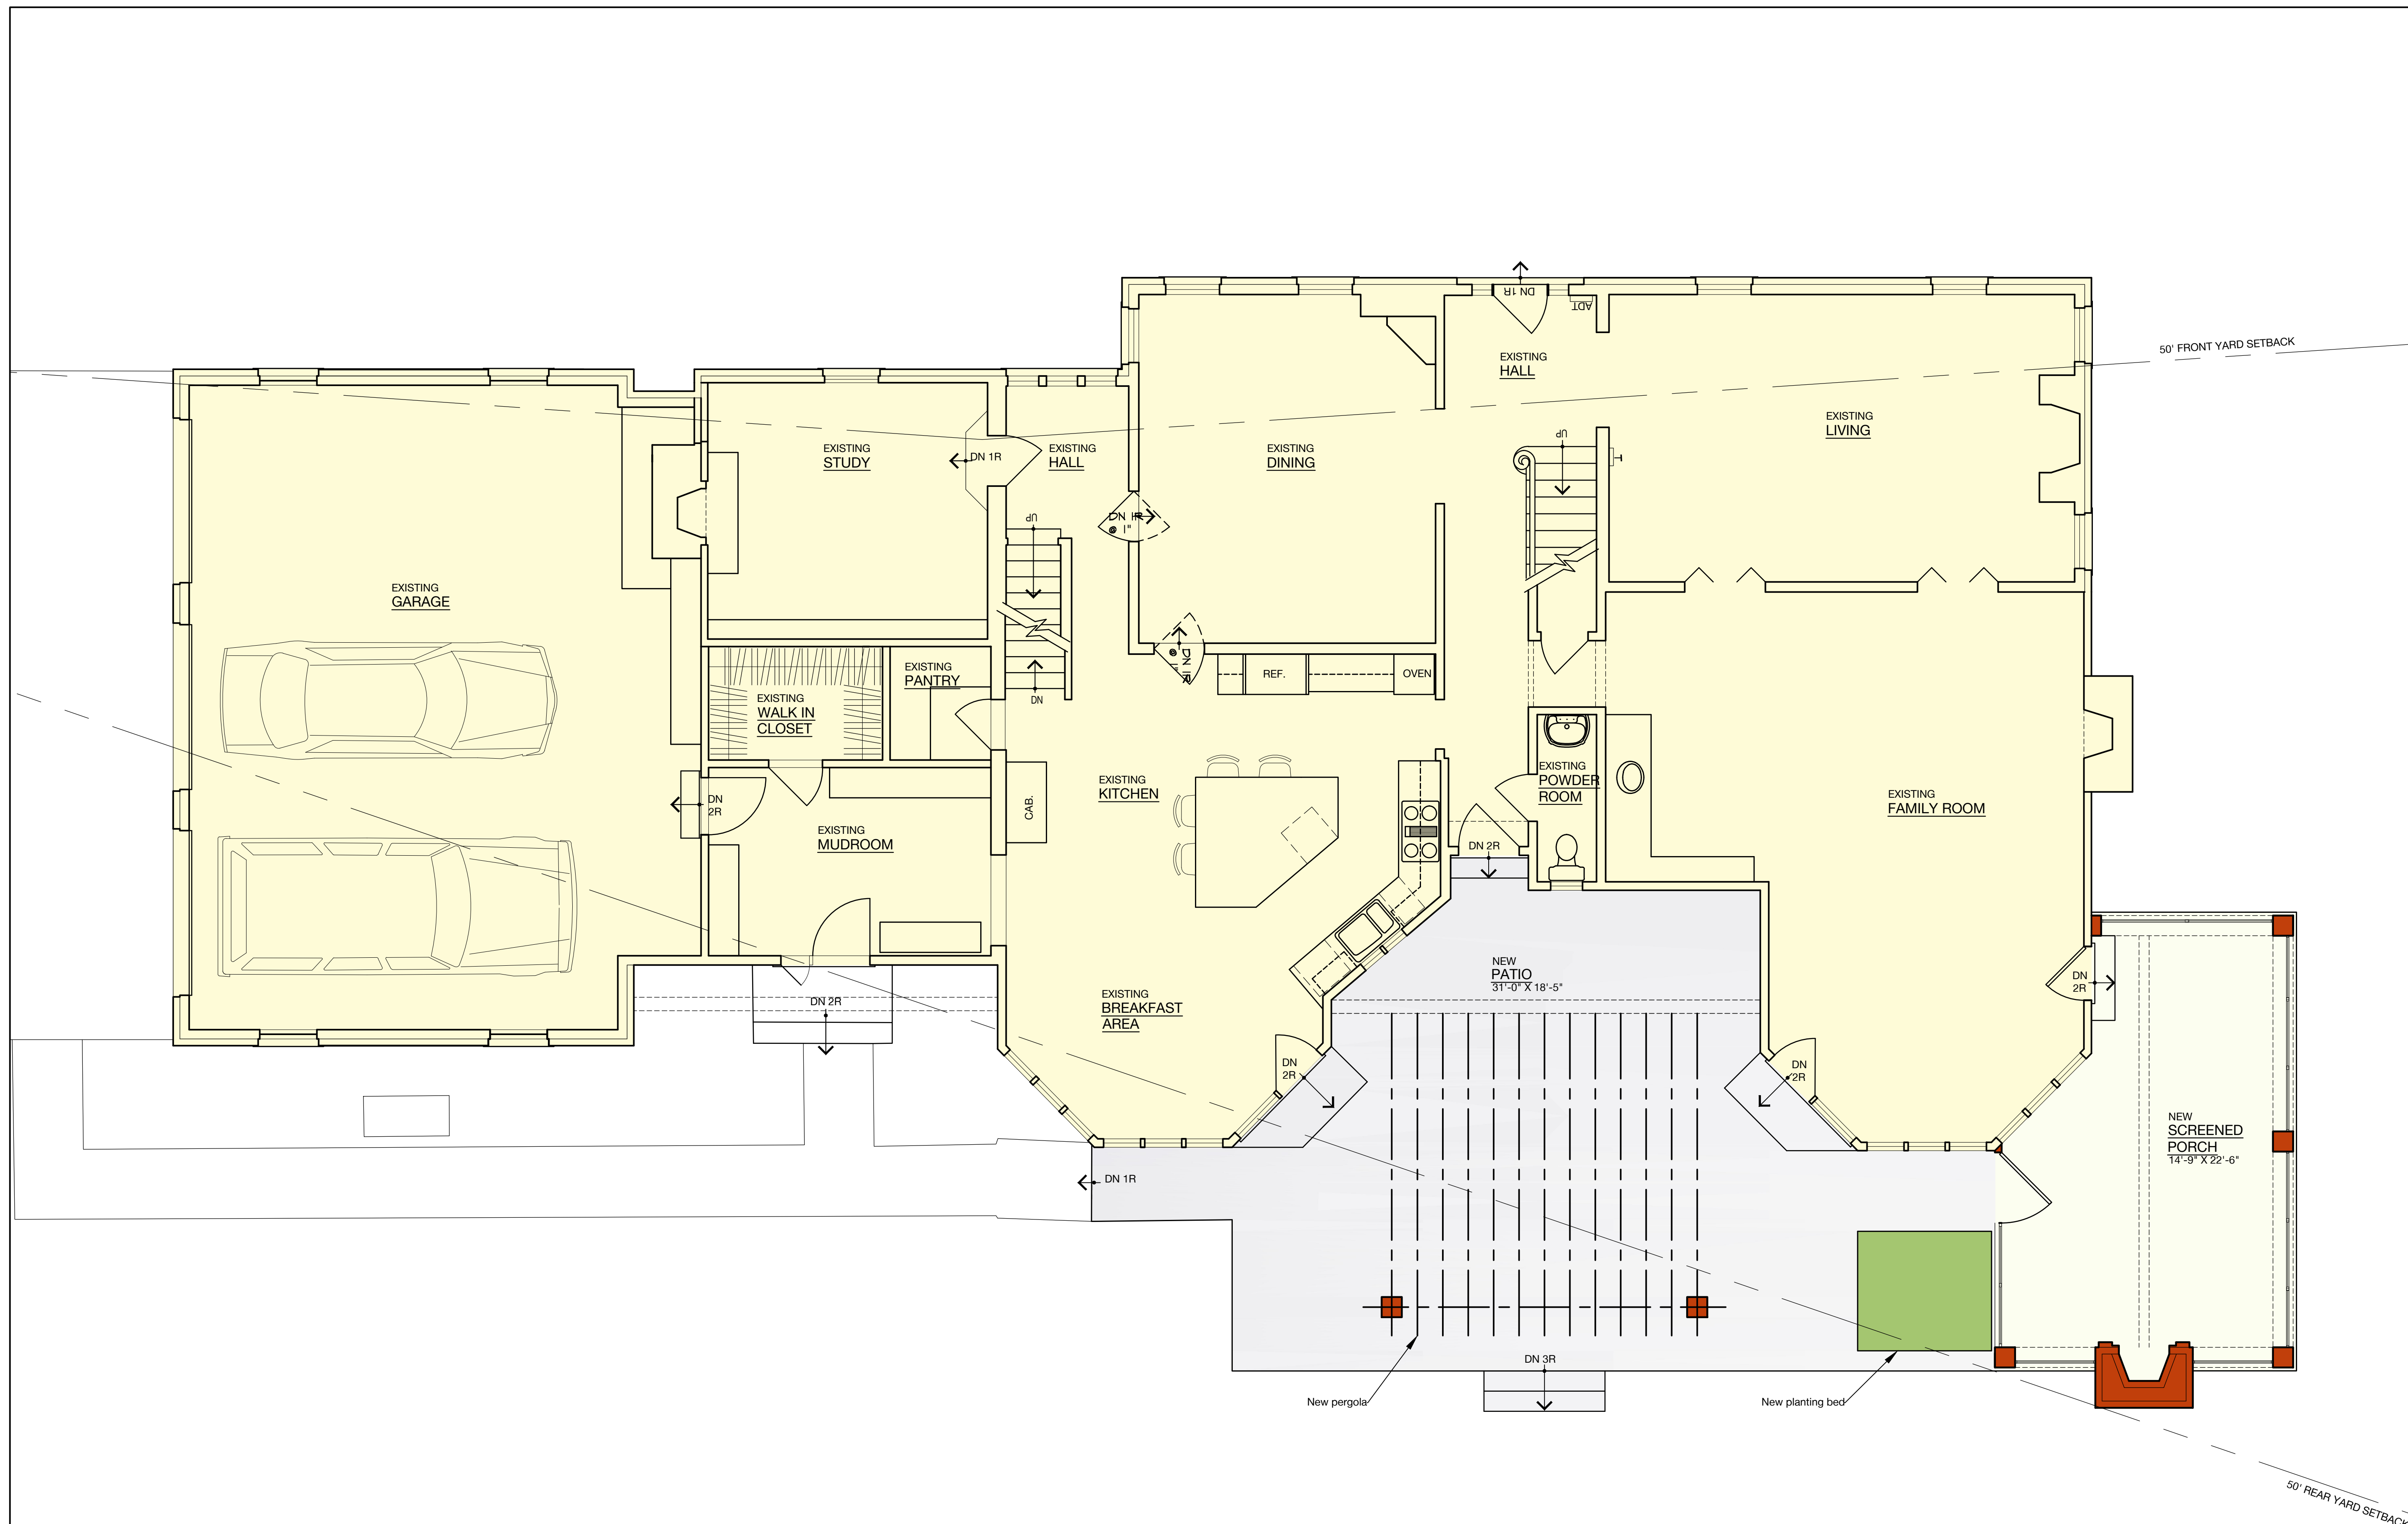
DN 1R
ADT
EXISTING
HALL
50' FRONT YARD SETBACK
EXISTING
LIVING
UP
EXISTING
DINING
EXISTING
STUDY
DN 1R
EXISTING
HALL
DN 1R
@ 1"
UP
EXISTING
GARAGE
DN 1R
REF.
OVEN
DN
EXISTING
PANTRY
EXISTING
WALK IN
CLOSET
EXISTING
POWDER
ROOM
EXISTING
FAMILY ROOM
EXISTING
KITCHEN
DN
2R
CAB.
EXISTING
MUDROOM
DN 2R
NEW
PATIO
31'-0" X 18'-5"
DN
2R
DN 2R
EXISTING
BREAKFAST
AREA
DN
2R
DN
2R
NEW
SCREENED
PORCH
14'-9" X 22'-6"
DN 1R
DN 3R
New pergola
New planting bed
50' REAR YARD SETBACK